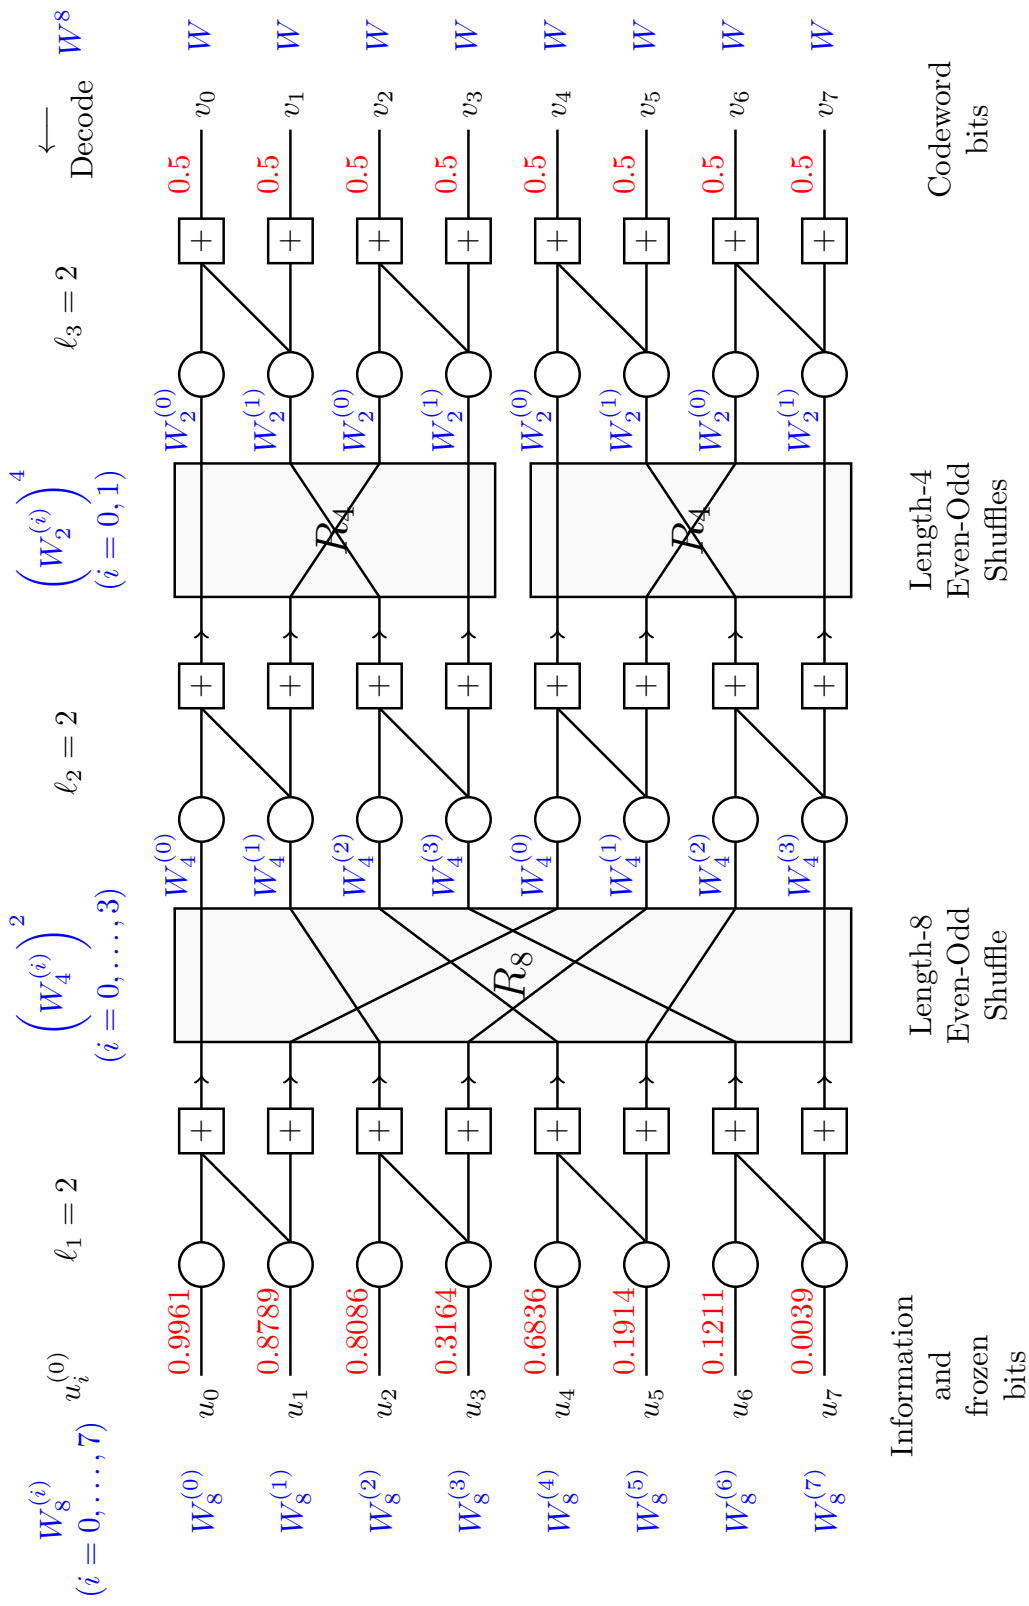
$W^8$ $W$ $W$ $W$ $W$ $W$ $W$ $W$ $W$

$\longleftarrow$ Decode

$v_0$ $v_1$ $v_2$ $v_3$ $v_4$ $v_5$ $v_6$ $v_7$

0.5 0.5 0.5 0.5 0.5 0.5 0.5 0.5

Codeword bits

$\ell_3 = 2$

$W_2^{(0)}$ $W_2^{(1)}$ $W_2^{(0)}$ $W_2^{(1)}$ $W_2^{(0)}$ $W_2^{(1)}$ $W_2^{(0)}$ $W_2^{(1)}$

$\left(W_2^{(i)}\right)^4$
$(i = 0, 1)$

$R_4$ $R_4$

Length-4 Even-Odd Shuffles

$\ell_2 = 2$

$W_4^{(0)}$ $W_4^{(1)}$ $W_4^{(2)}$ $W_4^{(3)}$ $W_4^{(0)}$ $W_4^{(1)}$ $W_4^{(2)}$ $W_4^{(3)}$

$\left(W_4^{(i)}\right)^2$
$(i = 0, \ldots, 3)$

$R_8$

Length-8 Even-Odd Shuffle

$\ell_1 = 2$

0.9961 0.8789 0.8086 0.3164 0.6836 0.1914 0.1211 0.0039

$u_i^{(0)}$

$u_0$ $u_1$ $u_2$ $u_3$ $u_4$ $u_5$ $u_6$ $u_7$

Information and frozen bits

$W_8^{(i)}$
$(i = 0, \ldots, 7)$

$W_8^{(0)}$ $W_8^{(1)}$ $W_8^{(2)}$ $W_8^{(3)}$ $W_8^{(4)}$ $W_8^{(5)}$ $W_8^{(6)}$ $W_8^{(7)}$